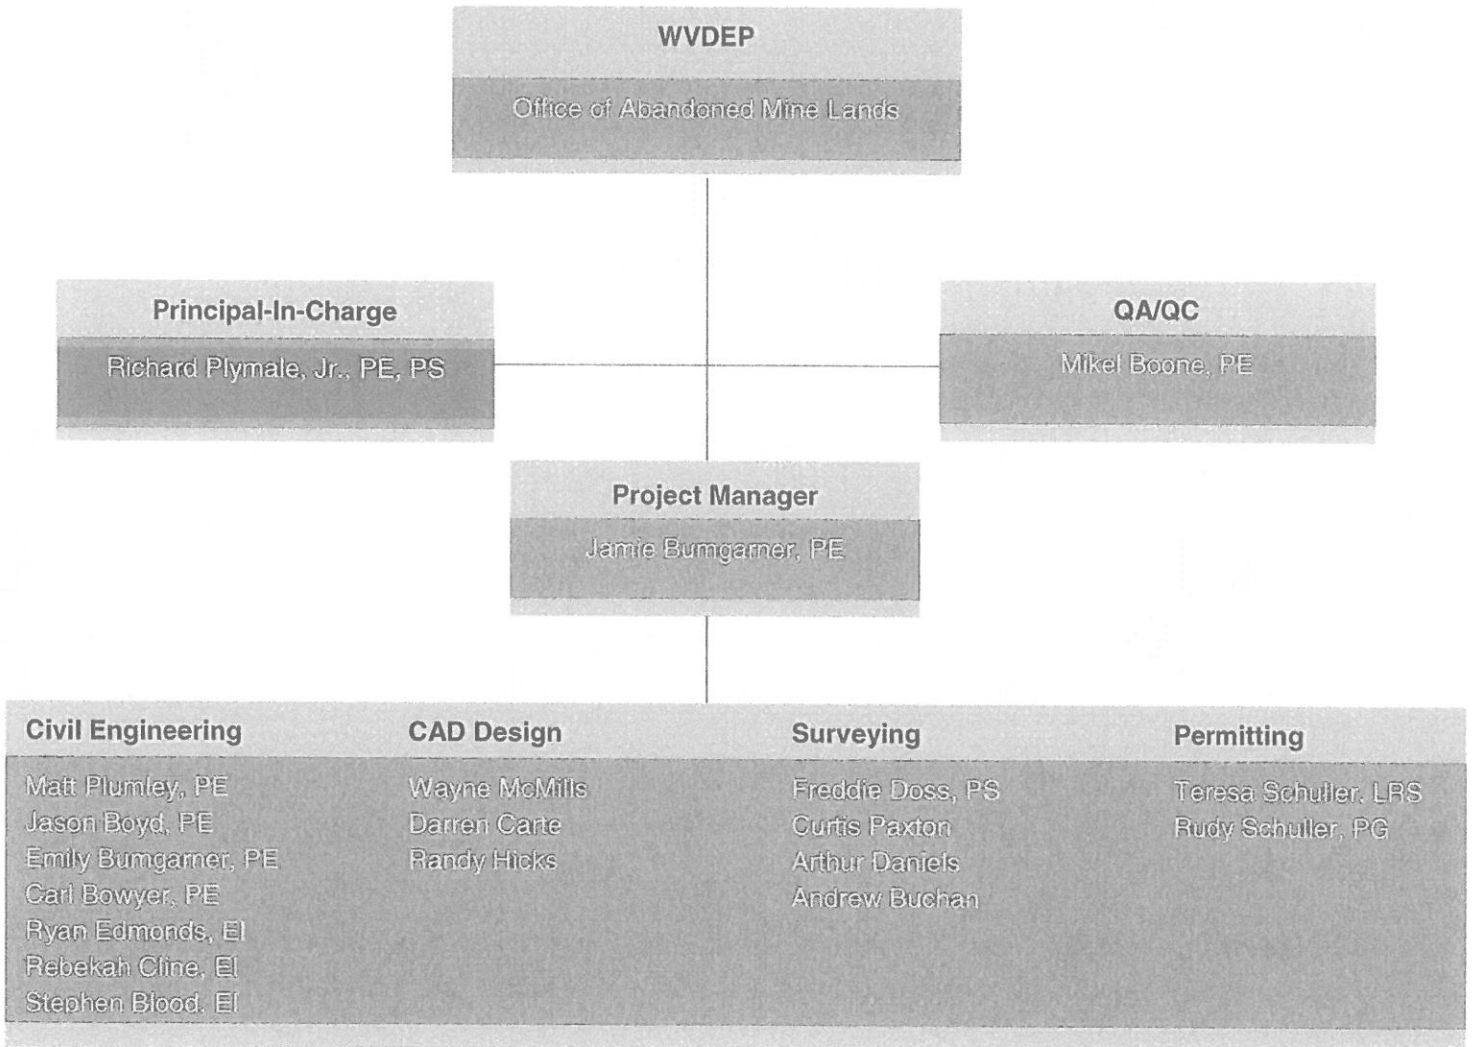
WVDEP

Office of Abandoned Mine Lands

Principal-In-Charge

Richard Plymale, Jr., PE, PS

QA/QC

Mikel Boone, PE

Project Manager

Jamie Bumgarner, PE

Civil Engineering

Matt Plumley, PE
Jason Boyd, PE
Emily Bumgarner, PE
Carl Bowyer, PE
Ryan Edmonds, EI
Rebekah Cline, EI
Stephen Blood, EI

CAD Design

Wayne McMills
Darren Carte
Randy Hicks

Surveying

Freddie Doss, PS
Curtis Paxton
Arthur Daniels
Andrew Buchan

Permitting

Teresa Schuller, LRS
Rudy Schuller, PG